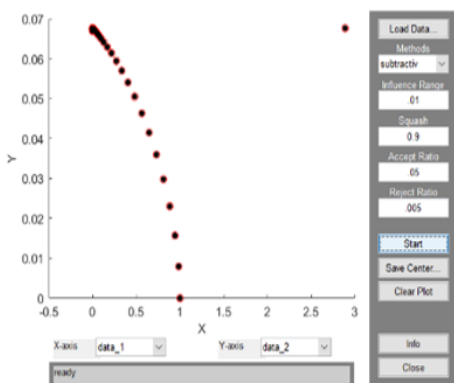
0.07
0.06
0.05
0.04
0.03
0.02
0.01
0
Y
-0.5
0
0.5
1
1.5
2
2.5
3
X

Load Data...
Methods
subtractiv
Influence Range
.01
Squash
0.9
Accept Ratio
.05
Reject Ratio
.005
Start
Save Center...
Clear Plot

X-axis
data_1
Y-axis
data_2
ready

Info
Close